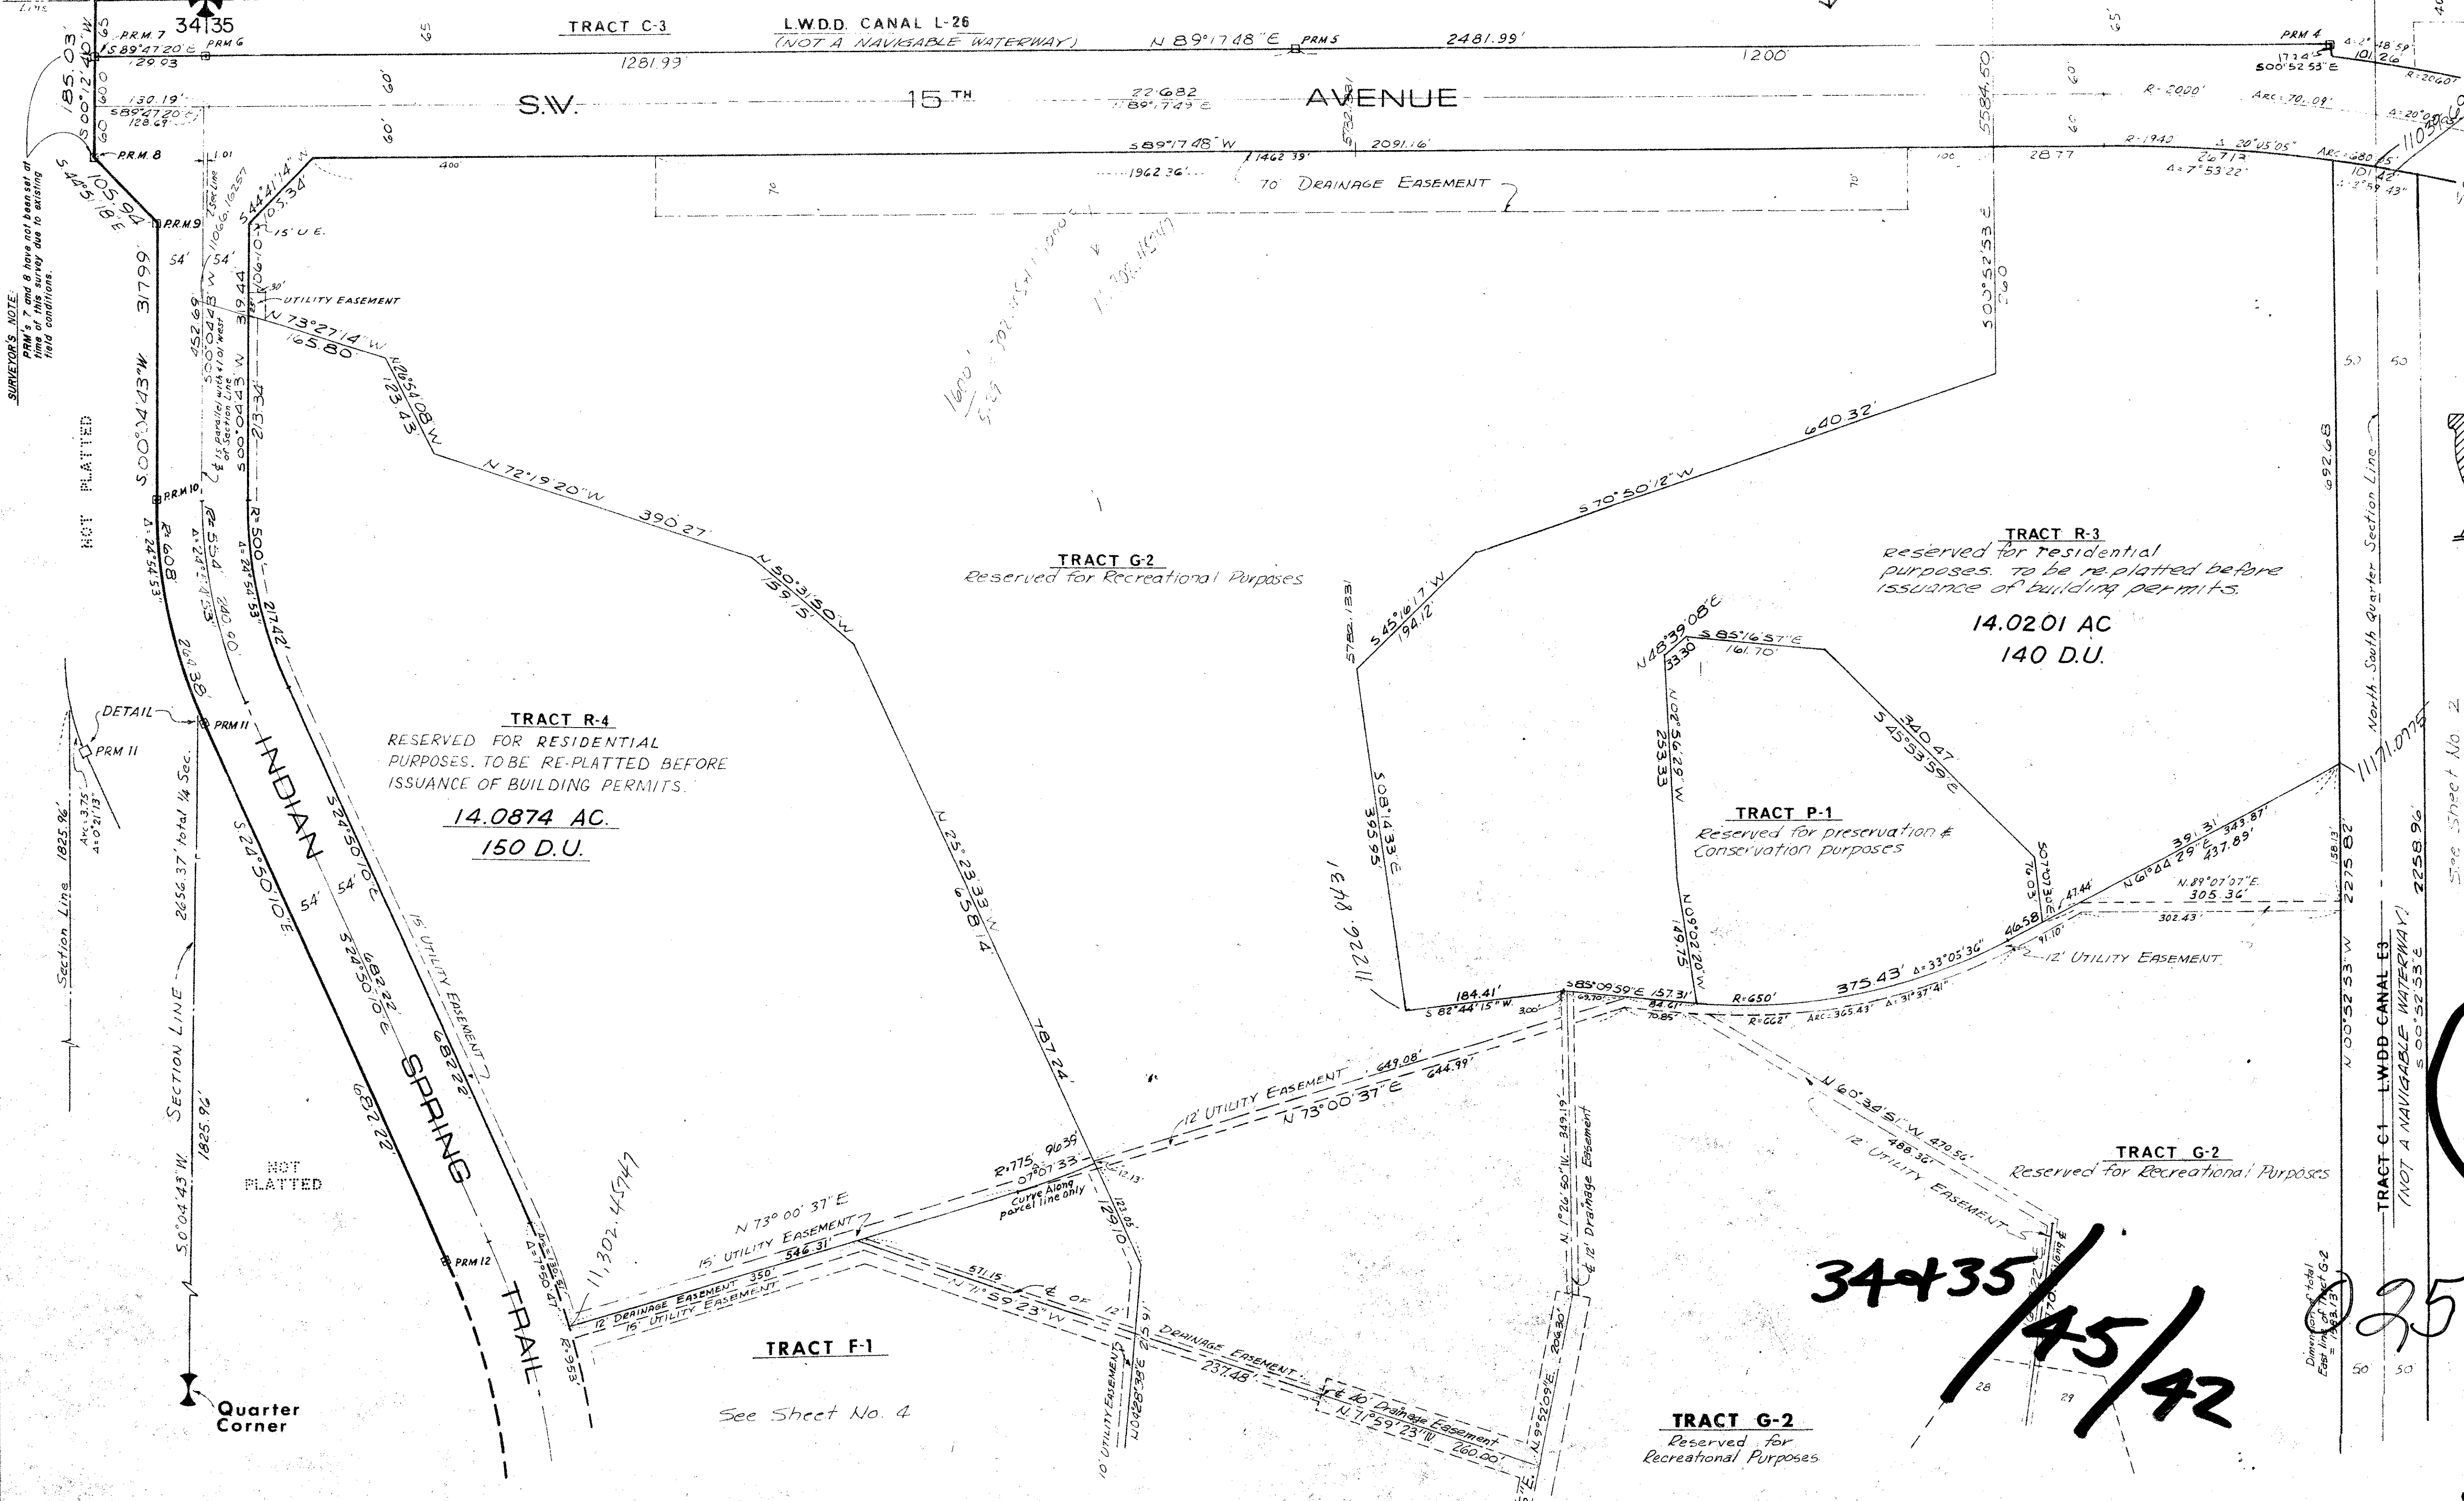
34|35

TRACT C-3

L.W.D.D. CANAL L-26
(NOT A NAVIGABLE WATERWAY)

N 89°17'48" E PRM 5 2481.99'

PRM 4

P.R.M. 7
S 89°47'20" E PRM 6
129.93

1281.99'

1200'

S00°52'53"E

185.03'
S 00°12'40" W

130.19'
S 89°47'20" E
128.69'

S.W. 15TH AVENUE

22.682
89°17'49" E

R-2000'

ARC-70.09'

P.R.M. 8

S 89°17'48" W 2091.16'

1462.39'

1962.36'

70' DRAINAGE EASEMENT

5584.50'

2877

R-1940

Δ 20°05'05"

Δ 7°53'22"

S 44°51'18" E
105.94

P.R.M. 9

S 44°41'14" E
105.34

15' U.E.

SURVEYOR'S NOTE:
PRM's 7 and 8 have not been set at time of this survey due to existing field conditions.

54'

54'

3179.9'

452.69'

S 00°04'43" W

319.44'

UTILITY EASEMENT

N 73°27'14" W
165.80

N 20°54'08" W
123.43

S 00°52'53" E

S 00°04'43" W

℄ is parallel with & 1.01 West of Section Line

213.34'

NOT PLATTED

N 72°19'20" W

390.27'

640.32'

S 70°50'12" W

P.R.M. 10

R=554

R=500'

Δ=24°54'53"

R=608

Δ=24°54'53"

240.00'

217.42'

264.38'

N 50°31'50" W
159.15

TRACT G-2
Reserved for Recreational Purposes

S 45°16'17" W
194.12'

TRACT R-3
reserved for residential purposes. To be re-platted before issuance of building permits.

14.0201 AC
140 D.U.

N 48°39'08" E
33.30

S 85°16'57" E
161.70'

692.68

North-South Quarter Section Line

DETAIL

PRM 11

PRM 11

INDIAN

TRACT R-4
RESERVED FOR RESIDENTIAL PURPOSES. TO BE RE-PLATTED BEFORE ISSUANCE OF BUILDING PERMITS.

14.0874 AC.

150 D.U.

N 25°23'33" W
658.14

S 08°14'33" E
355.95

N 02°56'29" W
253.33

S 45°53'59" E
340.47

TRACT P-1
Reserved for preservation & Conservation purposes

1825.96'
Section Line

2656.37' Total 1/4 Sec.

S 24°50'10" E

S 24°50'10" E

54'

54'

S 24°50'10" E
682.22

15' UTILITY EASEMENT

1226.8431'

N 02°09'20" W
149.75

N 61°44'29" E
391.31'
343.87'
437.89'

N.89°07'07" E
305.36'

302.43'

12' UTILITY EASEMENT

2275.82'

2258.96'

See Sheet No. 2

184.41'
S 82°44'15" W

S 85°09'59" E 157.31'

R=650'

375.43' Δ=33°05'36"

R=662'

ARC-365.43'

SECTION LINE

682.22

682.22

SPRING

787.24'

12' UTILITY EASEMENT

649.08'
644.99'

N 73°00'37" E

N 60°34'51" W 470.56'
488.36'

12' UTILITY EASEMENT

TRACT G-2
Reserved for Recreational Purposes

N 00°52'53" W

TRACT C-1 L.W.D.D. CANAL E3
(NOT A NAVIGABLE WATERWAY)
S 00°52'53" E

1825.96'
S 0°04'43" W

NOT PLATTED

11,302.4574

R=775'

96.39'

07°07'33"

Curve Along Parcel line only

N 73°00'37" E

15' UTILITY EASEMENT

546.31'

12' DRAINAGE EASEMENT 350'

15' UTILITY EASEMENT

129.10'

N 1°26'50" W 349.19'

℄ 12' Drainage Easement

PRM 12

TRAIL

571.15

N 11°59'23" W

℄ OF 12' DRAINAGE EASEMENT

237.48'

℄ 10' Drainage Easement

N 11°59'23" W 260.00'

10' UTILITY EASEMENT

TRACT F-1

See Sheet No. 4

TRACT G-2
Reserved for Recreational Purposes

34435/45/42

Quarter Corner

28

29

50

50

025